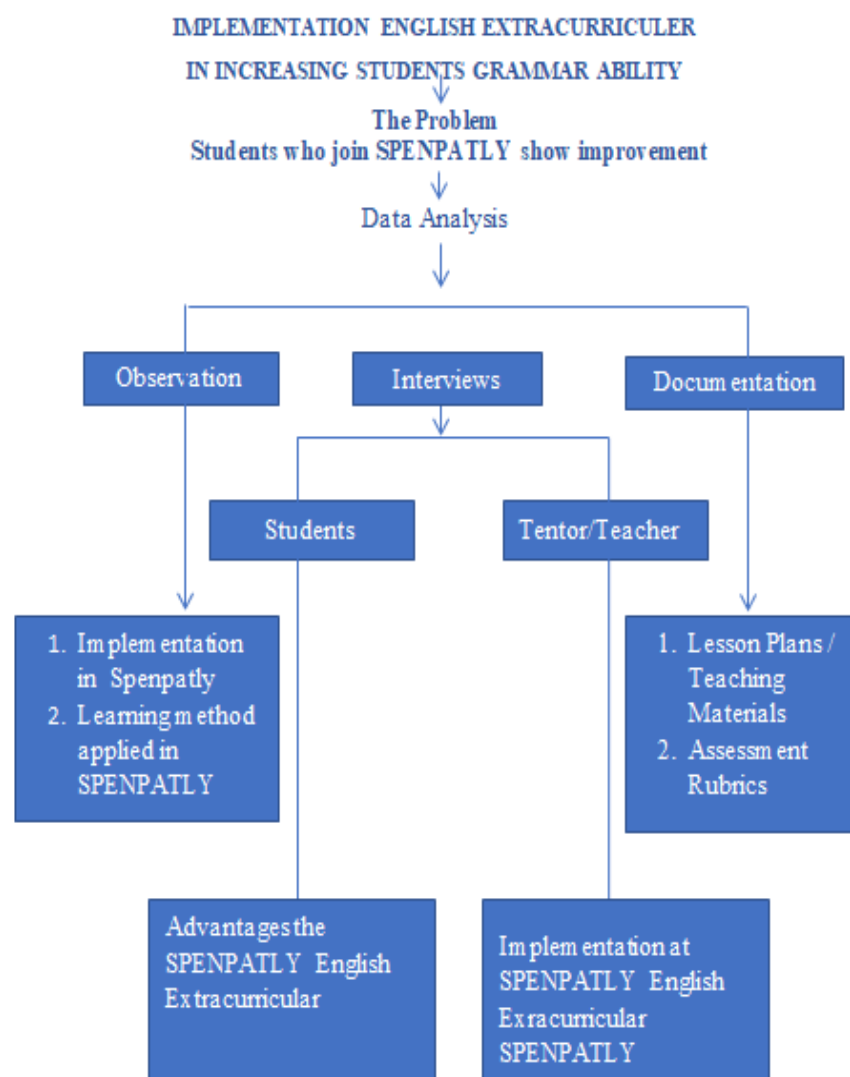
IMPLEMENTATION ENGLISH EXTRACURRICULER

IN INCREASING STUDENTS GRAMMAR ABILITY

The Problem
Students who join SPENPATLY show improvement

Data Analysis

Observation

Interviews

Documentation

Students

Tentor/Teacher

1. Implementation in Spenpatly
2. Learning method applied in SPENPATLY

1. Lesson Plans / Teaching Materials
2. Assessment Rubrics

Advantages the SPENPATLY English Extracurricular

Implementation at SPENPATLY English Exracurricular SPENPATLY